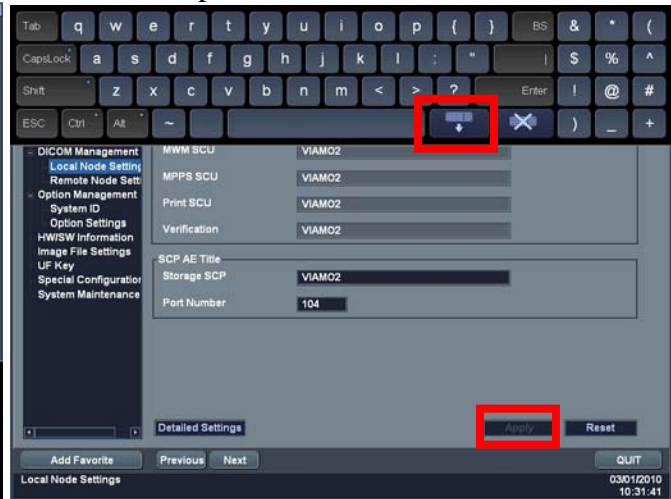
Tab q w e r t y u i o p { } BS & * (
CapsLock a s d f g h j k l : " | $ % ^
Shift z x c v b n m < > ? Enter ! @ #
ESC Ctrl Alt ~ ) _ +

DICOM Management
Local Node Setting
Remote Node Sett
Option Management
System ID
Option Settings
HW/SW Information
Image File Settings
UF Key
Special Configuratio
System Maintenance

MWM SCU VIAMO2
MPPS SCU VIAMO2
Print SCU VIAMO2
Verification VIAMO2

SCP AE Title
Storage SCP VIAMO2
Port Number 104

Detailed Settings
Apply
Reset

Add Favorite
Previous Next
QUIT
Local Node Settings
03/01/2010
10:31:41